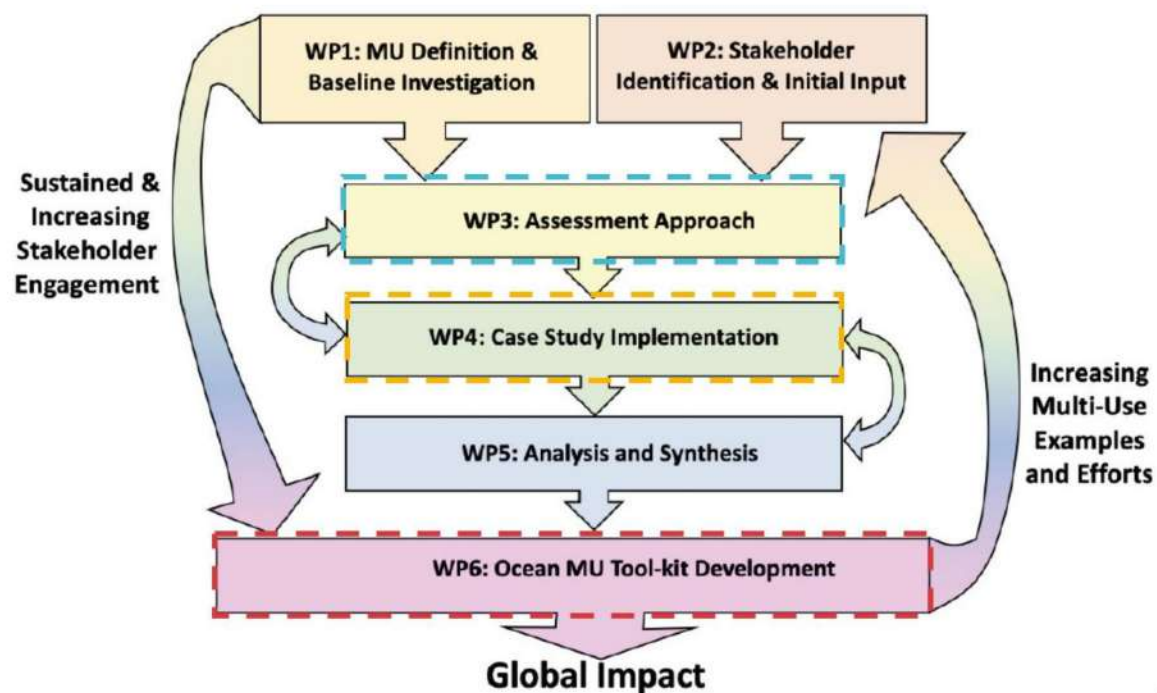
WP1: MU Definition & Baseline Investigation

WP2: Stakeholder Identification & Initial Input

Sustained & Increasing Stakeholder Engagement

WP3: Assessment Approach

WP4: Case Study Implementation

Increasing Multi-Use Examples and Efforts

WP5: Analysis and Synthesis

WP6: Ocean MU Tool-kit Development

Global Impact